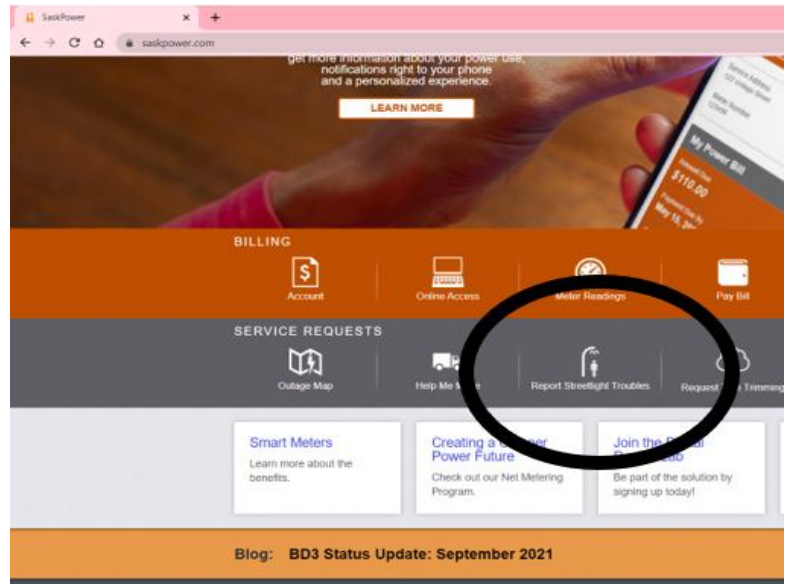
SaskPower
saskpower.com

get more information about your power use, notifications right to your phone and a personalized experience.

LEARN MORE

My Power Bill
$110.00
May 15, 20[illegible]

BILLING

$
Account

Online Access

Meter Readings

Pay Bill

SERVICE REQUESTS

Outage Map

Help Me M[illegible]e

Report Streetlight Troubles

Request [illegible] Trimming

Smart Meters
Learn more about the benefits.

Creating a C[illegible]er Power Future
Check out our Net Metering Program.

Join the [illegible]
Be part of the solution by signing up today!

Blog: BD3 Status Update: September 2021